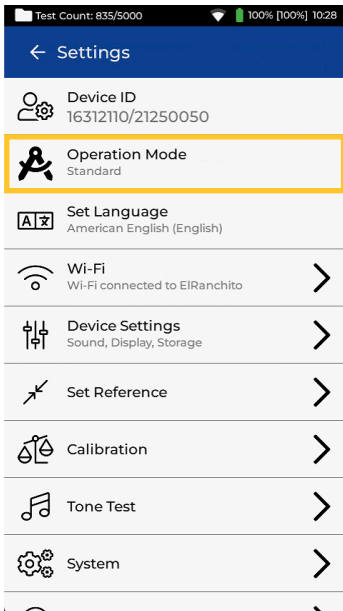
Test Count: 835/5000 100% [100%] 10:28

← Settings

Device ID
16312110/21250050

Operation Mode
Standard

Set Language
American English (English)

Wi-Fi
Wi-Fi connected to ElRanchito

Device Settings
Sound, Display, Storage

Set Reference

Calibration

Tone Test

System